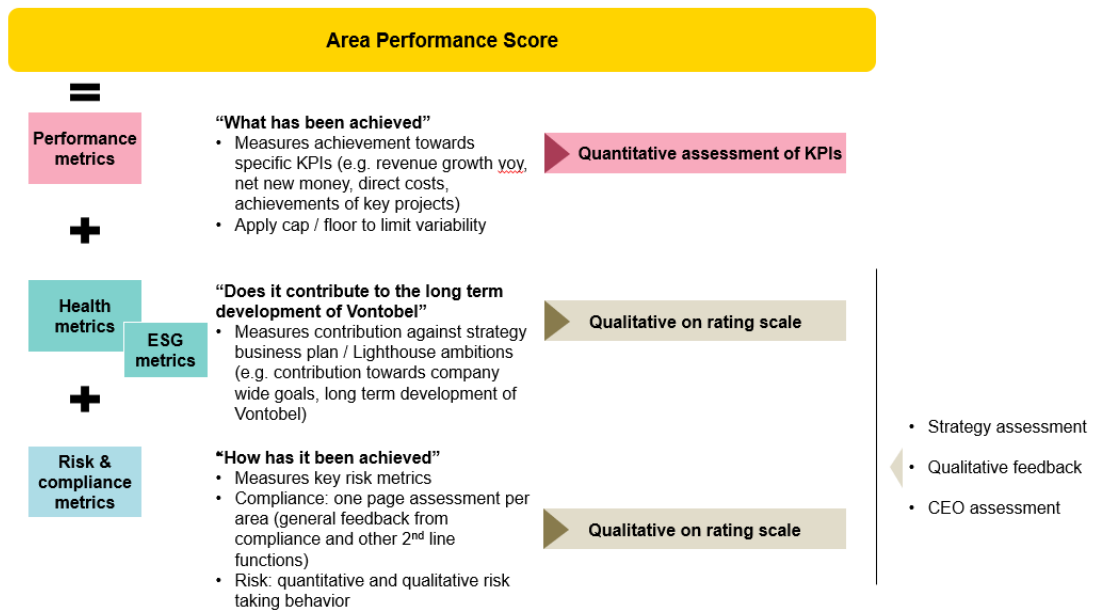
Area Performance Score

=

Performance metrics

"What has been achieved"
• Measures achievement towards specific KPIs (e.g. revenue growth yoy, net new money, direct costs, achievements of key projects)
• Apply cap / floor to limit variability

Quantitative assessment of KPIs

+

Health metrics

ESG metrics

"Does it contribute to the long term development of Vontobel"
• Measures contribution against strategy business plan / Lighthouse ambitions (e.g. contribution towards company wide goals, long term development of Vontobel)

Qualitative on rating scale

+

Risk & compliance metrics

"How has it been achieved"
• Measures key risk metrics
• Compliance: one page assessment per area (general feedback from compliance and other 2$^{nd}$ line functions)
• Risk: quantitative and qualitative risk taking behavior

Qualitative on rating scale

• Strategy assessment
• Qualitative feedback
• CEO assessment